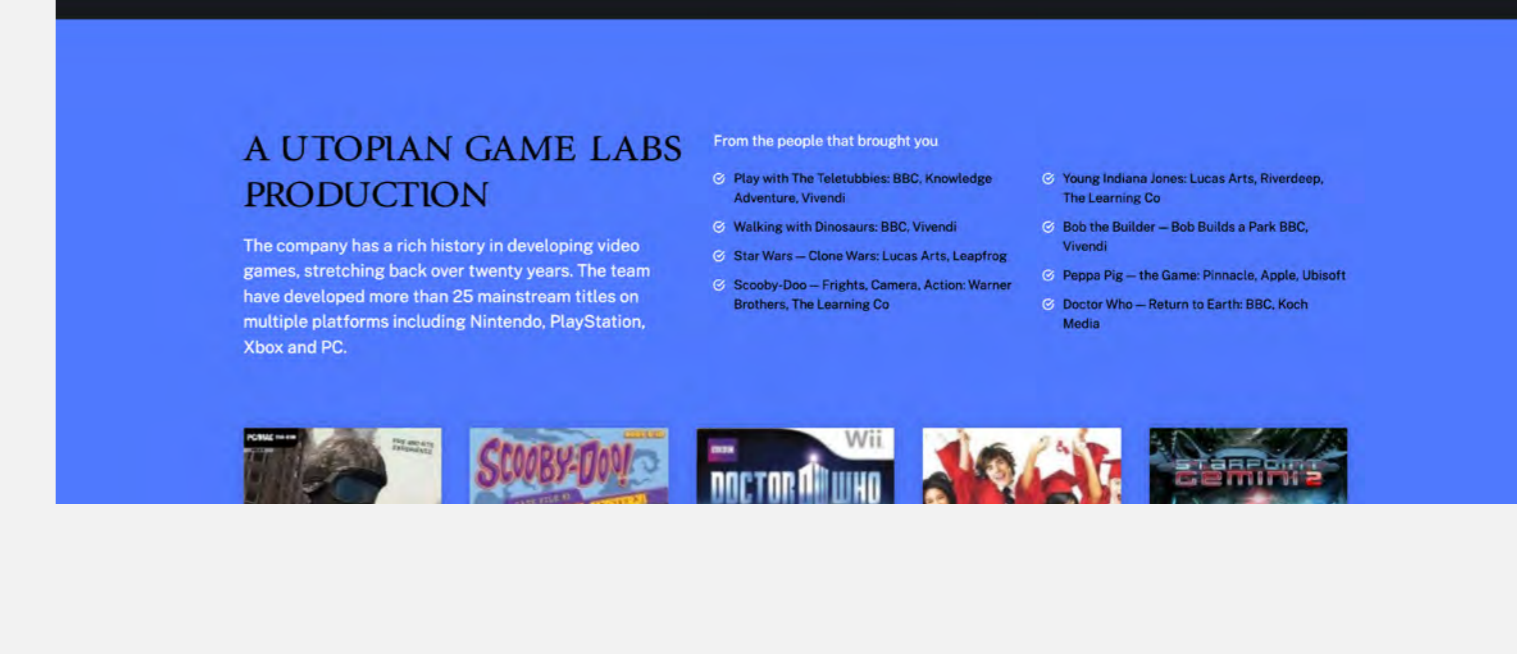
A UTOPIAN GAME LABS PRODUCTION

The company has a rich history in developing video games, stretching back over twenty years. The team have developed more than 25 mainstream titles on multiple platforms including Nintendo, PlayStation, Xbox and PC.

From the people that brought you

- Play with The Teletubbies: BBC, Knowledge Adventure, Vivendi
- Walking with Dinosaurs: BBC, Vivendi
- Star Wars — Clone Wars: Lucas Arts, Leapfrog
- Scooby-Doo — Frights, Camera, Action: Warner Brothers, The Learning Co
- Young Indiana Jones: Lucas Arts, Riverdeep, The Learning Co
- Bob the Builder — Bob Builds a Park BBC, Vivendi
- Peppa Pig — the Game: Pinnacle, Apple, Ubisoft
- Doctor Who — Return to Earth: BBC, Koch Media

SCOOBY-DOO!

BBC Wii DOCTOR WHO

STARPOINT GEMINI 2